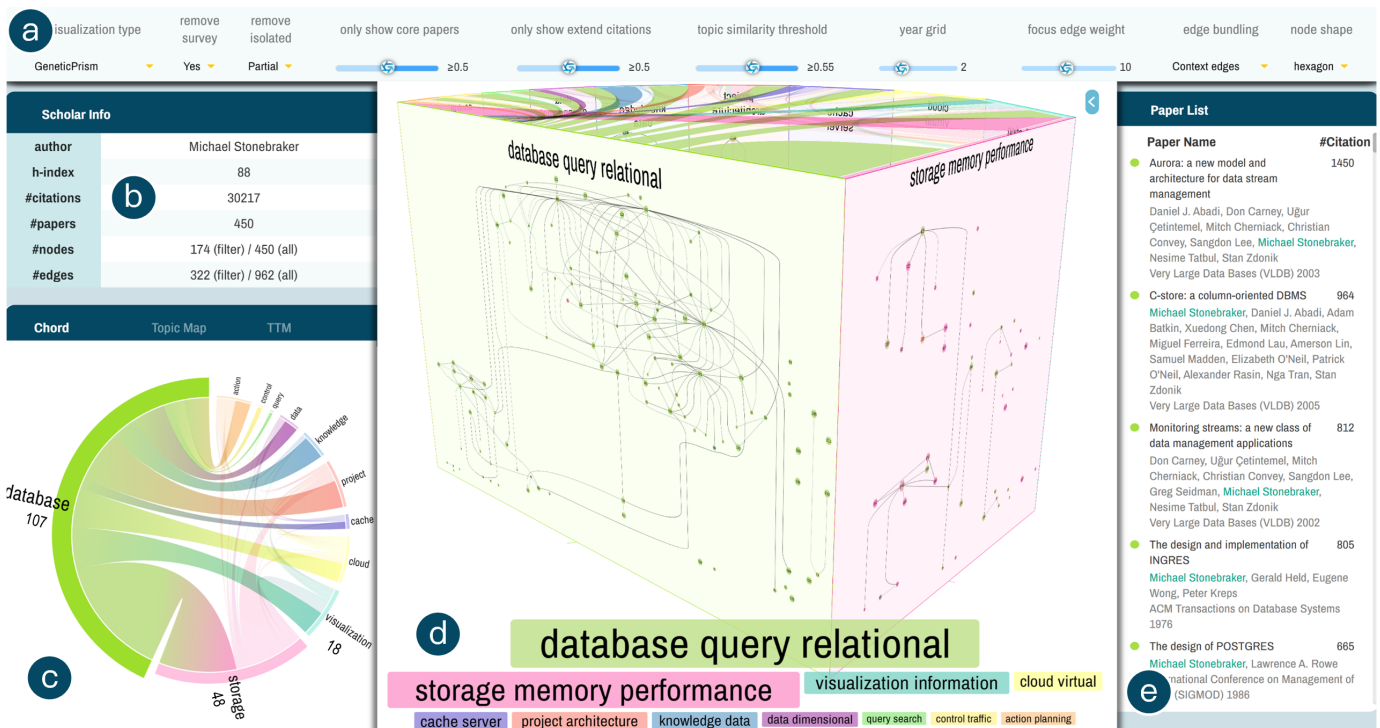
a isualization type GeneticPrism
remove survey Yes
remove isolated Partial
only show core papers ≥0.5
only show extend citations ≥0.5
topic similarity threshold ≥0.55
year grid 2
focus edge weight 10
edge bundling Context edges
node shape hexagon

Scholar Info

| author | Michael Stonebraker |
|---|---|
| h-index | 88 |
| #citations | 30217 |
| #papers | 450 |
| #nodes | 174 (filter) / 450 (all) |
| #edges | 322 (filter) / 962 (all) |

b

Chord Topic Map TTM

action control query data knowledge project cache cloud visualization 18 storage 48 database 107

c

database query relational
storage memory performance

d

database query relational
storage memory performance
visualization information
cloud virtual
cache server
project architecture
knowledge data
data dimensional
query search
control traffic
action planning

Paper List

| Paper Name | #Citation |
|---|---|
| Aurora: a new model and architecture for data stream management Daniel J. Abadi, Don Carney, Uğur Çetintemel, Mitch Cherniack, Christian Convey, Sangdon Lee, Michael Stonebraker, Nesime Tatbul, Stan Zdonik Very Large Data Bases (VLDB) 2003 | 1450 |
| C-store: a column-oriented DBMS Michael Stonebraker, Daniel J. Abadi, Adam Batkin, Xuedong Chen, Mitch Cherniack, Miguel Ferreira, Edmond Lau, Amerson Lin, Samuel Madden, Elizabeth O'Neil, Patrick O'Neil, Alexander Rasin, Nga Tran, Stan Zdonik Very Large Data Bases (VLDB) 2005 | 964 |
| Monitoring streams: a new class of data management applications Don Carney, Uğur Çetintemel, Mitch Cherniack, Christian Convey, Sangdon Lee, Greg Seidman, Michael Stonebraker, Nesime Tatbul, Stan Zdonik Very Large Data Bases (VLDB) 2002 | 812 |
| The design and implementation of INGRES Michael Stonebraker, Gerald Held, Eugene Wong, Peter Kreps ACM Transactions on Database Systems 1976 | 805 |
| The design of POSTGRES Michael Stonebraker, Lawrence A. Rowe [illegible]ernational Conference on Management of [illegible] (SIGMOD) 1986 | 665 |

e